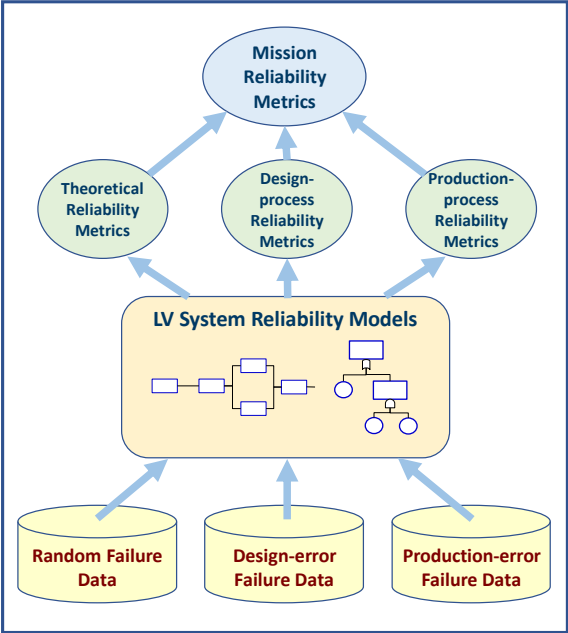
Mission Reliability Metrics

Theoretical Reliability Metrics

Design-process Reliability Metrics

Production-process Reliability Metrics

LV System Reliability Models

Random Failure Data

Design-error Failure Data

Production-error Failure Data